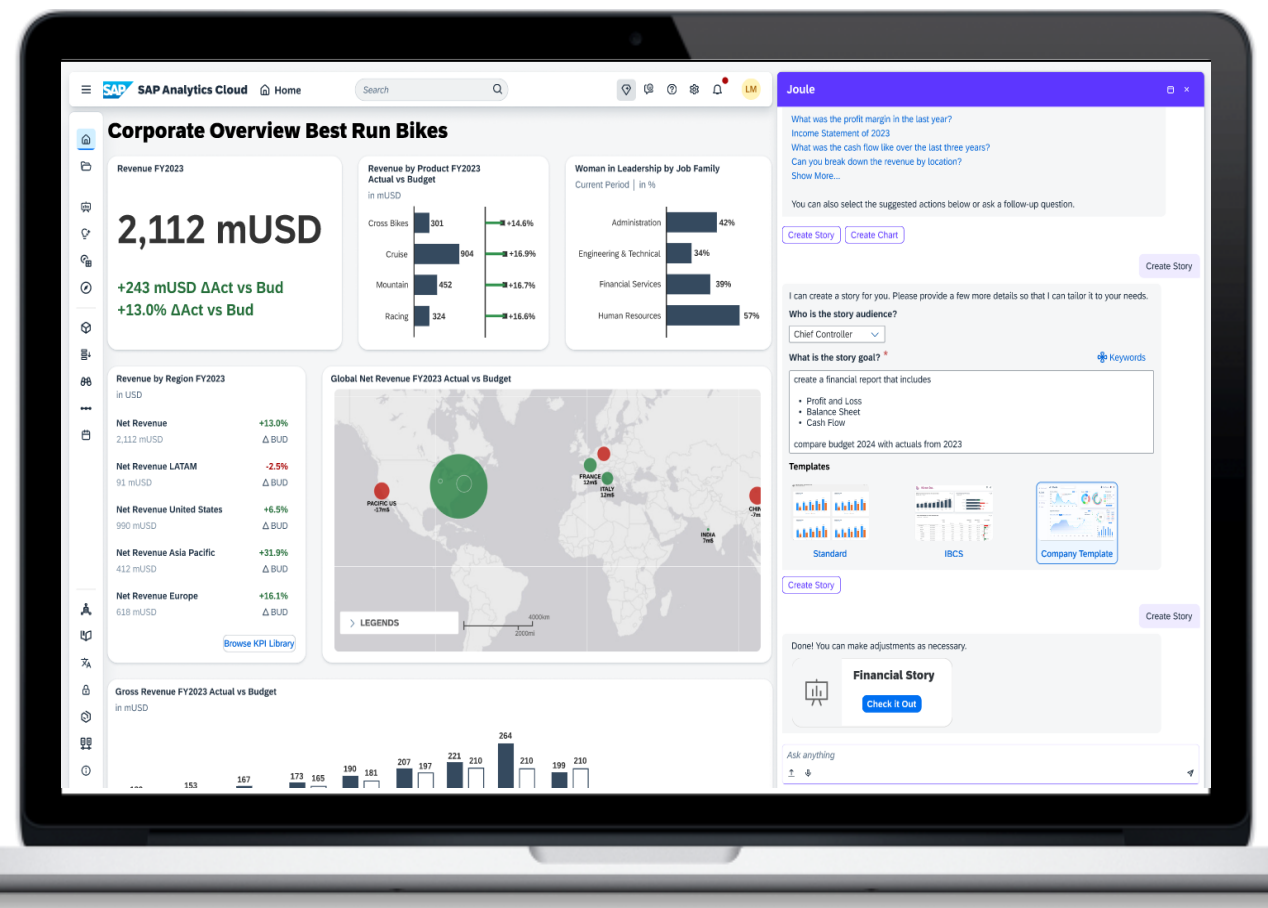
SAP Analytics Cloud Home

Search

LM

Corporate Overview Best Run Bikes

Revenue FY2023

2,112 mUSD

+243 mUSD ΔAct vs Bud
+13.0% ΔAct vs Bud

Revenue by Product FY2023 Actual vs Budget
in mUSD

| | | |
|---|---|---|
| Cross Bikes | 301 | +14.6% |
| Cruise | 904 | +16.9% |
| Mountain | 452 | +16.7% |
| Racing | 324 | +16.6% |

Woman in Leadership by Job Family
Current Period | in %

| | |
|---|---|
| Administration | 42% |
| Engineering & Technical | 34% |
| Financial Services | 39% |
| Human Resources | 57% |

Revenue by Region FY2023
in USD

| | |
|---|---|
| Net Revenue 2,112 mUSD | +13.0% ΔBUD |
| Net Revenue LATAM 91 mUSD | -2.5% ΔBUD |
| Net Revenue United States 990 mUSD | +6.5% ΔBUD |
| Net Revenue Asia Pacific 412 mUSD | +31.9% ΔBUD |
| Net Revenue Europe 618 mUSD | +16.1% ΔBUD |

Browse KPI Library

Global Net Revenue FY2023 Actual vs Budget

PACIFIC US -17m$
FRANCE 12m$
ITALY 12m$
INDIA 7m$
CHIN

LEGENDS
4000km
2000mi

Gross Revenue FY2023 Actual vs Budget
in mUSD

153 167 173 165 190 181 207 197 221 210 264 210 199 210

Joule

What was the profit margin in the last year?
Income Statement of 2023
What was the cash flow like over the last three years?
Can you break down the revenue by location?
Show More...

You can also select the suggested actions below or ask a follow-up question.

Create Story Create Chart

Create Story

I can create a story for you. Please provide a few more details so that I can tailor it to your needs.

Who is the story audience?
Chief Controller

What is the story goal? *
Keywords

create a financial report that includes

• Profit and Loss
• Balance Sheet
• Cash Flow

compare budget 2024 with actuals from 2023

Templates

Standard IBCS Company Template

Create Story

Create Story

Done! You can make adjustments as necessary.

Financial Story
Check it Out

Ask anything